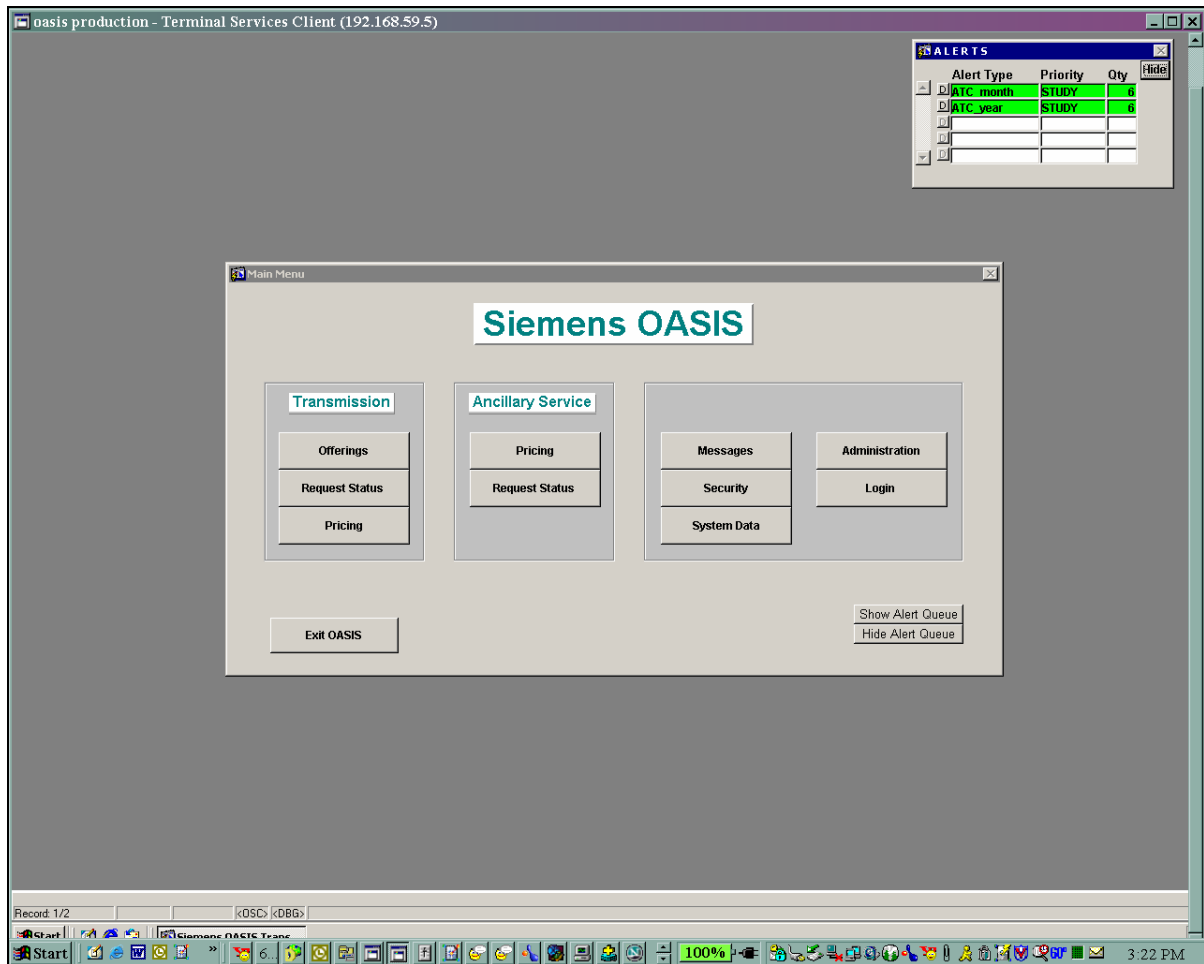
oasis production - Terminal Services Client (192.168.59.5)

ALERTS

Hide

| | Alert Type | Priority | Qty |
|---|---|---|---|
| D | ATC_month | STUDY | 6 |
| D | ATC_year | STUDY | 6 |
| D | | | |
| D | | | |
| D | | | |

Main Menu

Siemens OASIS

Transmission

Offerings

Request Status

Pricing

Ancillary Service

Pricing

Request Status

Messages

Security

System Data

Administration

Login

Exit OASIS

Show Alert Queue

Hide Alert Queue

Record: 1/2 <OSC> <DBG>

Start Siemens OASIS Trans...

Start 6... 100% 3:22 PM